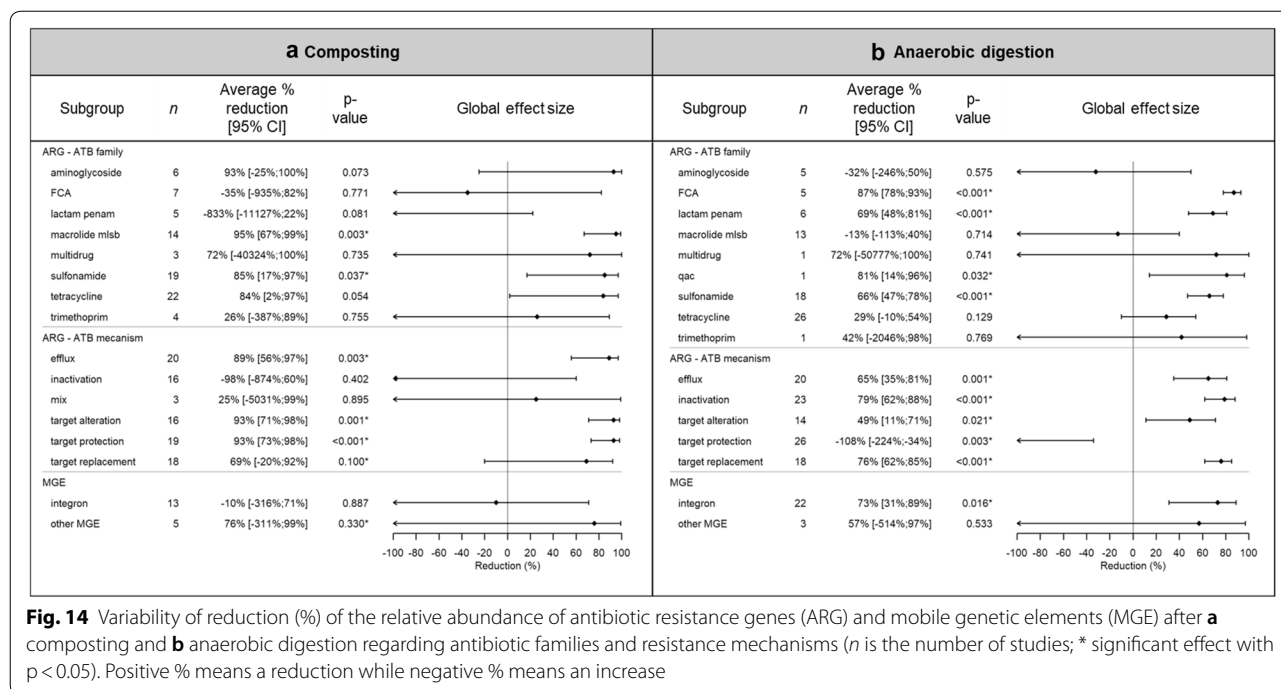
**a** Composting

| Subgroup | *n* | Average % reduction [95% CI] | p-value | Global effect size |
|---|---|---|---|---|
| ARG - ATB family | | | | |
| aminoglycoside | 6 | 93% [-25%;100%] | 0.073 | |
| FCA | 7 | -35% [-935%;82%] | 0.771 | |
| lactam penam | 5 | -833% [-11127%;22%] | 0.081 | |
| macrolide mlsb | 14 | 95% [67%;99%] | 0.003* | |
| multidrug | 3 | 72% [-40324%;100%] | 0.735 | |
| sulfonamide | 19 | 85% [17%;97%] | 0.037* | |
| tetracycline | 22 | 84% [2%;97%] | 0.054 | |
| trimethoprim | 4 | 26% [-387%;89%] | 0.755 | |
| ARG - ATB mecanism | | | | |
| efflux | 20 | 89% [56%;97%] | 0.003* | |
| inactivation | 16 | -98% [-874%;60%] | 0.402 | |
| mix | 3 | 25% [-5031%;99%] | 0.895 | |
| target alteration | 16 | 93% [71%;98%] | 0.001* | |
| target protection | 19 | 93% [73%;98%] | <0.001* | |
| target replacement | 18 | 69% [-20%;92%] | 0.100* | |
| MGE | | | | |
| integron | 13 | -10% [-316%;71%] | 0.887 | |
| other MGE | 5 | 76% [-311%;99%] | 0.330* | |

-100 -80 -60 -40 -20 0 20 40 60 80 100
Reduction (%)

**b** Anaerobic digestion

| Subgroup | *n* | Average % reduction [95% CI] | p-value | Global effect size |
|---|---|---|---|---|
| ARG - ATB family | | | | |
| aminoglycoside | 5 | -32% [-246%;50%] | 0.575 | |
| FCA | 5 | 87% [78%;93%] | <0.001* | |
| lactam penam | 6 | 69% [48%;81%] | <0.001* | |
| macrolide mlsb | 13 | -13% [-113%;40%] | 0.714 | |
| multidrug | 1 | 72% [-50777%;100%] | 0.741 | |
| qac | 1 | 81% [14%;96%] | 0.032* | |
| sulfonamide | 18 | 66% [47%;78%] | <0.001* | |
| tetracycline | 26 | 29% [-10%;54%] | 0.129 | |
| trimethoprim | 1 | 42% [-2046%;98%] | 0.769 | |
| ARG - ATB mecanism | | | | |
| efflux | 20 | 65% [35%;81%] | 0.001* | |
| inactivation | 23 | 79% [62%;88%] | <0.001* | |
| target alteration | 14 | 49% [11%;71%] | 0.021* | |
| target protection | 26 | -108% [-224%;-34%] | 0.003* | |
| target replacement | 18 | 76% [62%;85%] | <0.001* | |
| MGE | | | | |
| integron | 22 | 73% [31%;89%] | 0.016* | |
| other MGE | 3 | 57% [-514%;97%] | 0.533 | |

-100 -80 -60 -40 -20 0 20 40 60 80 100
Reduction (%)

**Fig. 14** Variability of reduction (%) of the relative abundance of antibiotic resistance genes (ARG) and mobile genetic elements (MGE) after **a** composting and **b** anaerobic digestion regarding antibiotic families and resistance mechanisms (*n* is the number of studies; * significant effect with p < 0.05). Positive % means a reduction while negative % means an increase